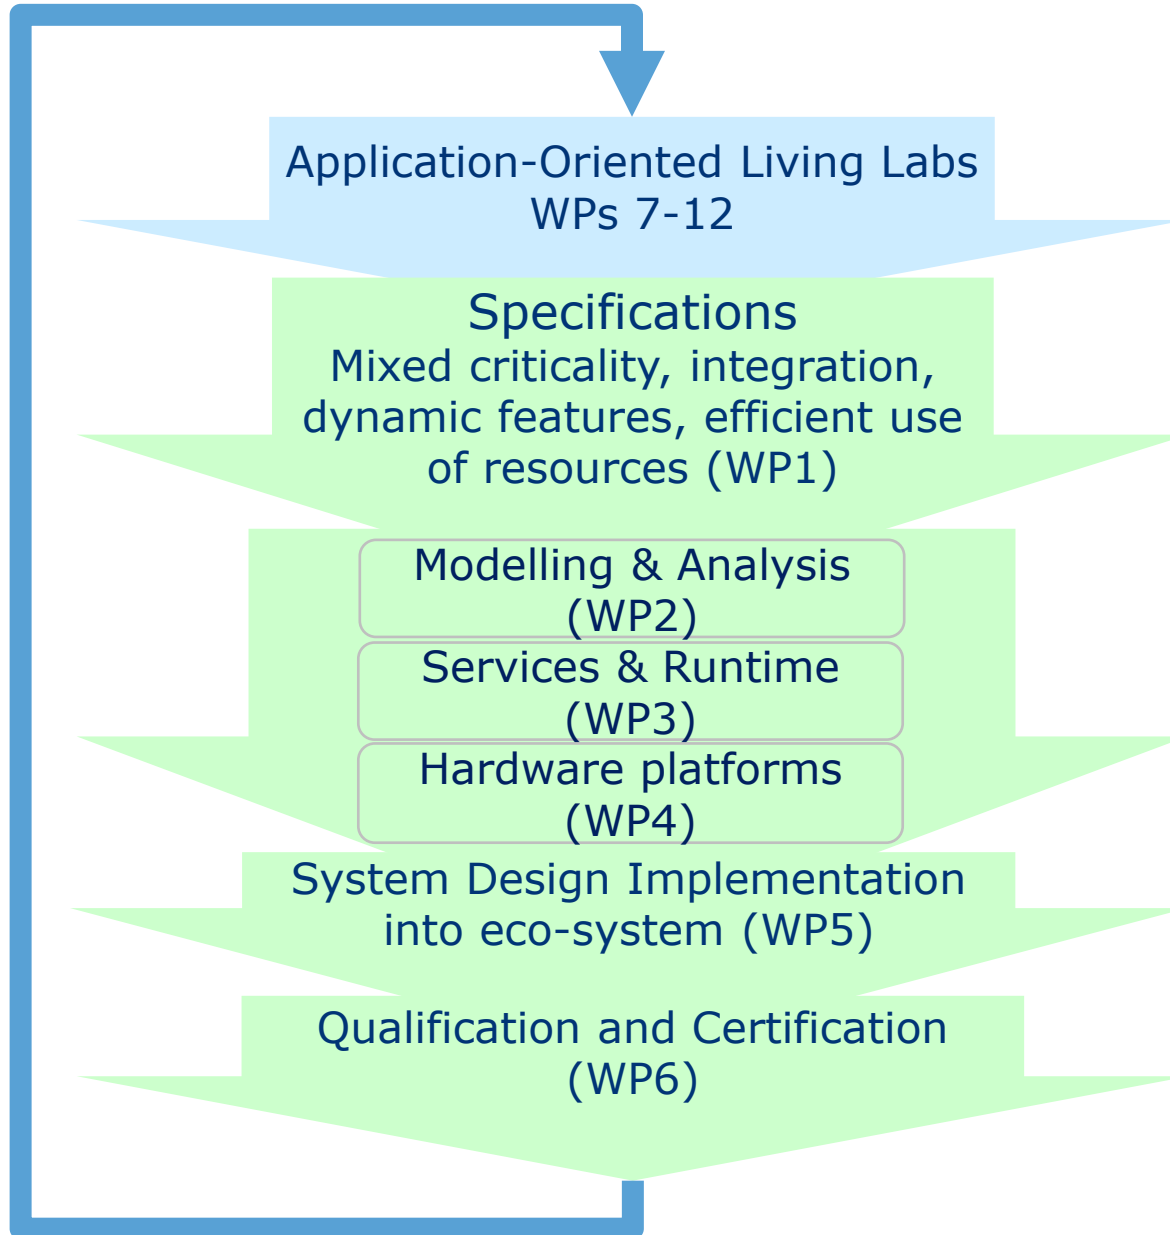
Application-Oriented Living Labs
WPs 7-12

Specifications
Mixed criticality, integration, dynamic features, efficient use of resources (WP1)

Modelling & Analysis (WP2)

Services & Runtime (WP3)

Hardware platforms (WP4)

System Design Implementation into eco-system (WP5)

Qualification and Certification (WP6)